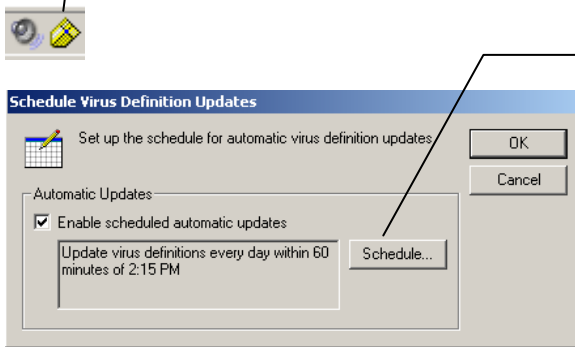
Schedule Virus Definition Updates

Set up the schedule for automatic virus definition updates

OK

Cancel

Automatic Updates

Enable scheduled automatic updates

Update virus definitions every day within 60 minutes of 2:15 PM

Schedule...